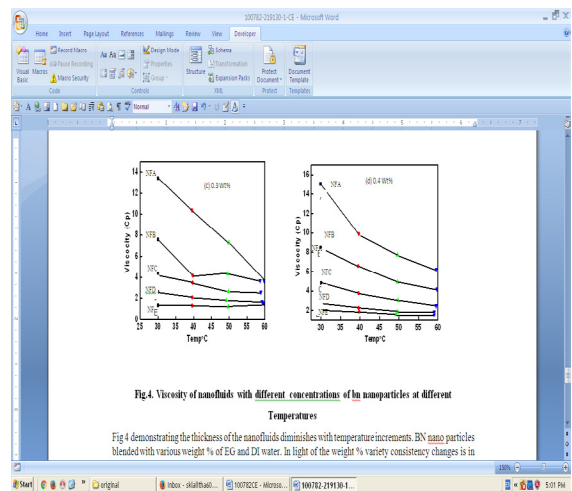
100782-219130-1-CE - Microsoft Word

Home Insert Page Layout References Mailings Review View Developer

Visual Basic Macros Record Macro Pause Recording Macro Security Code

Design Mode Properties Group Controls

Structure Schema Transformation Expansion Packs XML

Protect Document Protect

Document Template Templates

Normal

(c) 0.3 Wt%

NFA

NFB

NFC

NFD

NFE

Viscosity (Cp)

Temp°C

14 12 10 8 6 4 2 0

25 30 35 40 45 50 55 60

(d) 0.4 Wt%

NFA

NFB

NFC

NFD

NFE

Viscosity (Cp)

Temp°C

16 14 12 10 8 6 4 2

30 40 50 60

Fig.4. Viscosity of nanofluids with different concentrations of bn nanoparticles at different Temperatures

Fig 4 demonstrating the thickness of the nanofluids diminishes with temperature increments. BN nano particles blended with various weight % of EG and DI water. In light of the weight % variety consistency changes is in

150%

Start original Inbox - sklalitha60... 100782CE - Microso... 100782-219130-1-...

5:01 PM